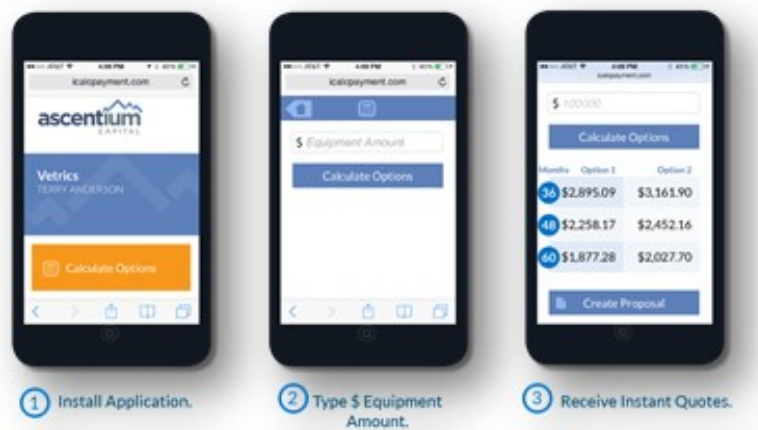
icalcpayment.com

ascentium CAPITAL

Vetrics
TERRY ANDERSON

Calculate Options

icalcpayment.com

$ Equipment Amount

Calculate Options

icalcpayment.com

$ 100000

Calculate Options

| Months | Option 1 | Option 2 |
|---|---|---|
| 36 | $2,895.09 | $3,161.90 |
| 48 | $2,258.17 | $2,452.16 |
| 60 | $1,877.28 | $2,027.70 |

Create Proposal

1 Install Application.

2 Type $ Equipment Amount.

3 Receive Instant Quotes.